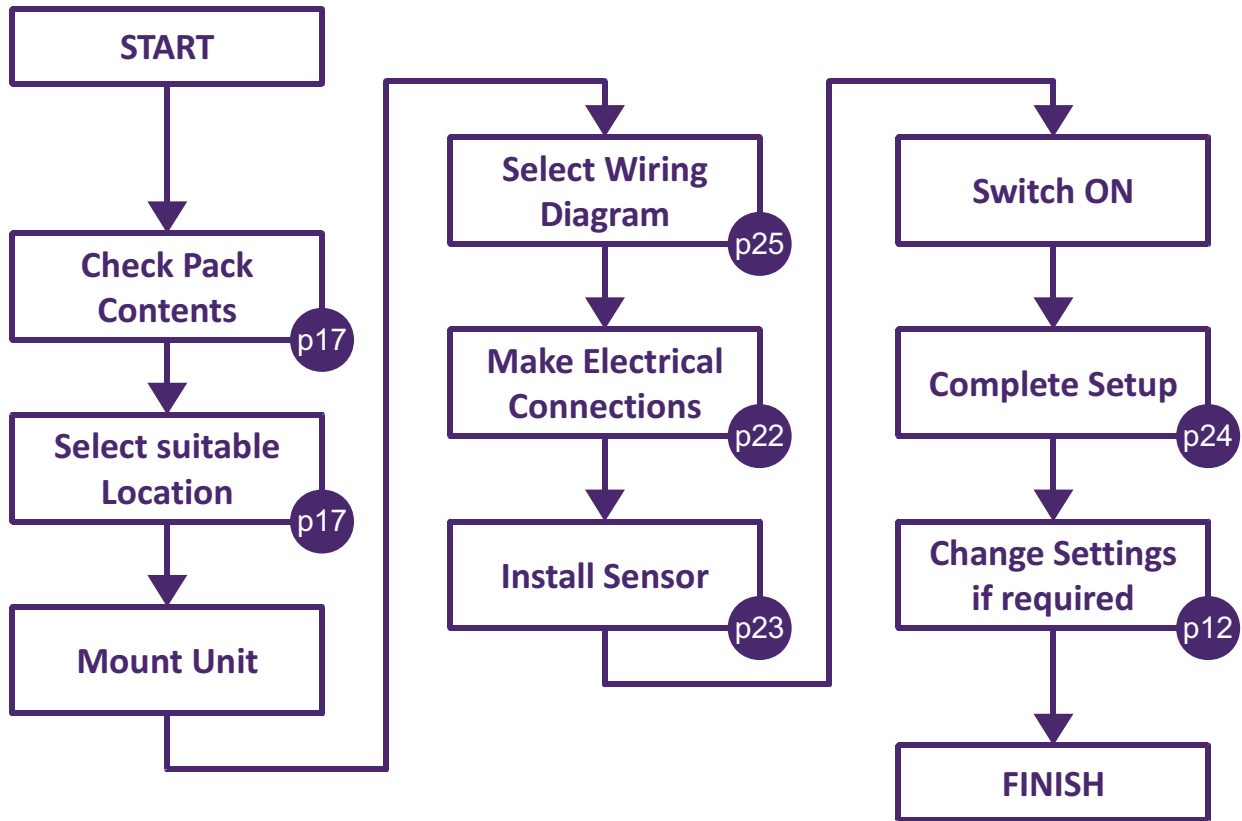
START

Check Pack Contents
p17

Select suitable Location
p17

Mount Unit

Select Wiring Diagram
p25

Make Electrical Connections
p22

Install Sensor
p23

Switch ON

Complete Setup
p24

Change Settings if required
p12

FINISH